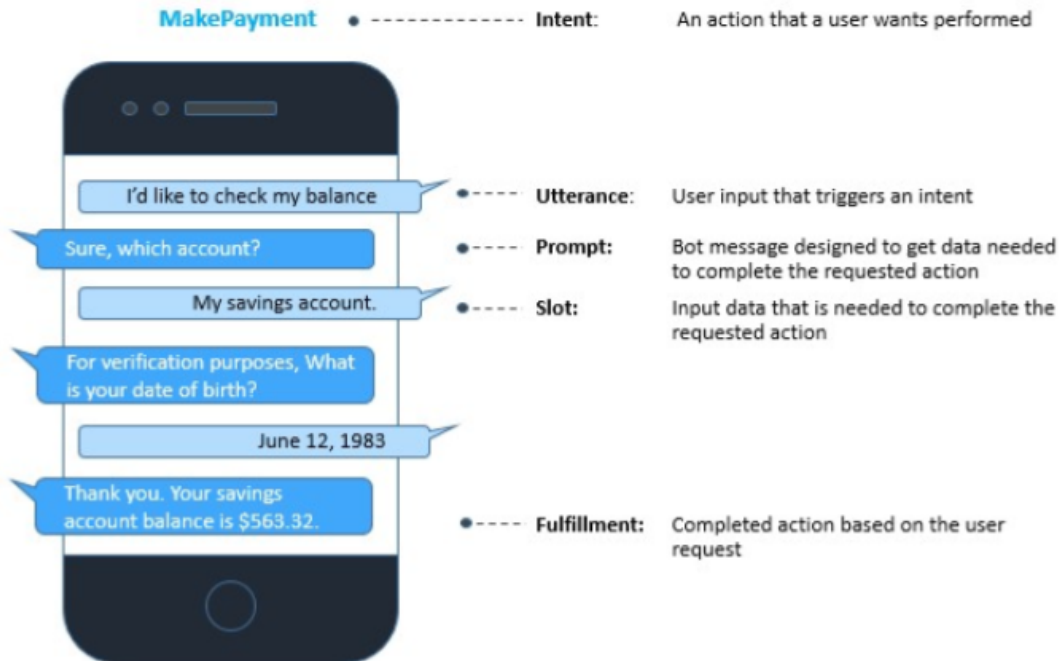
MakePayment

Intent: An action that a user wants performed

I'd like to check my balance

Utterance: User input that triggers an intent

Sure, which account?

Prompt: Bot message designed to get data needed to complete the requested action

My savings account.

Slot: Input data that is needed to complete the requested action

For verification purposes, What is your date of birth?

June 12, 1983

Thank you. Your savings account balance is $563.32.

Fulfillment: Completed action based on the user request